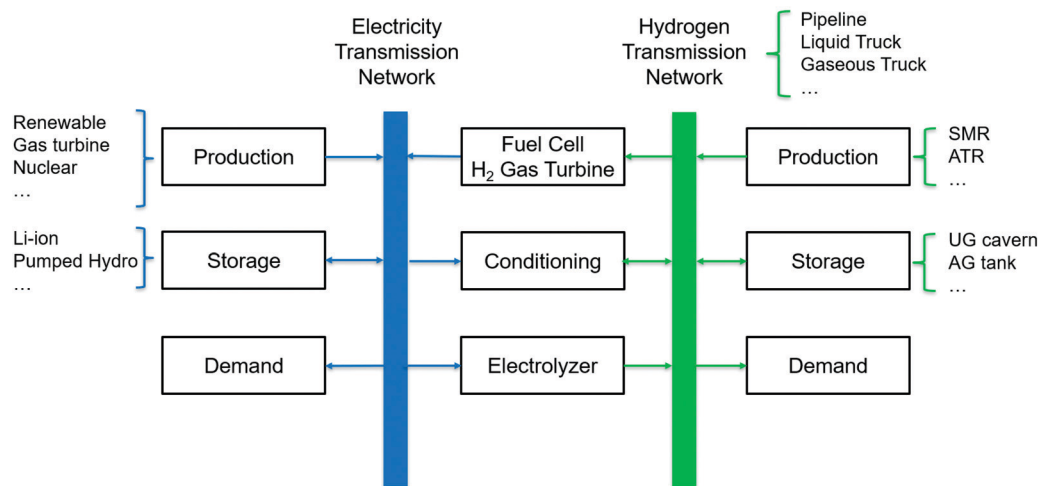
Electricity Transmission Network

Hydrogen Transmission Network

Pipeline
Liquid Truck
Gaseous Truck
…

Renewable
Gas turbine
Nuclear
…

Production

Fuel Cell
$H_2$ Gas Turbine

Production

SMR
ATR
…

Li-ion
Pumped Hydro
…

Storage

Conditioning

Storage

UG cavern
AG tank
…

Demand

Electrolyzer

Demand